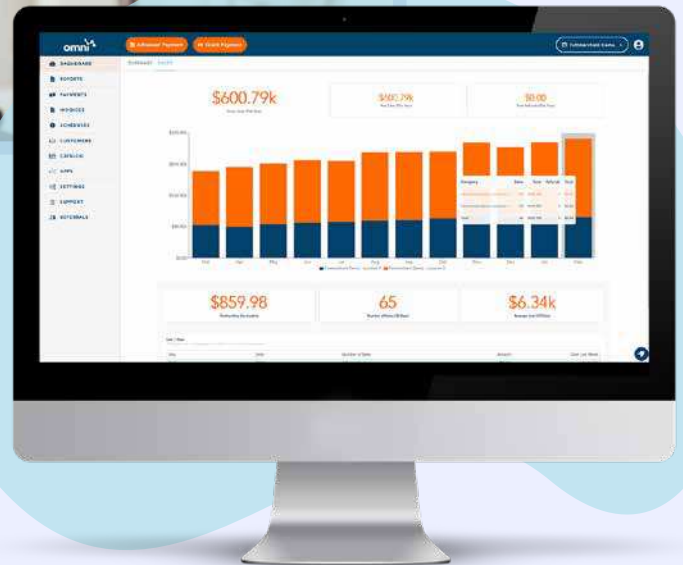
omni

Advanced Payment

Quick Payment

Subaccount name

DASHBOARD

REPORTS

PAYMENTS

INVOICES

SCHEDULES

CUSTOMERS

CATALOG

APPS

SETTINGS

SUPPORT

REFERRALS

Summary

Sales

$600.79k

$600.79k

$0.00

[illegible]

$859.98

65

$6.34k

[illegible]